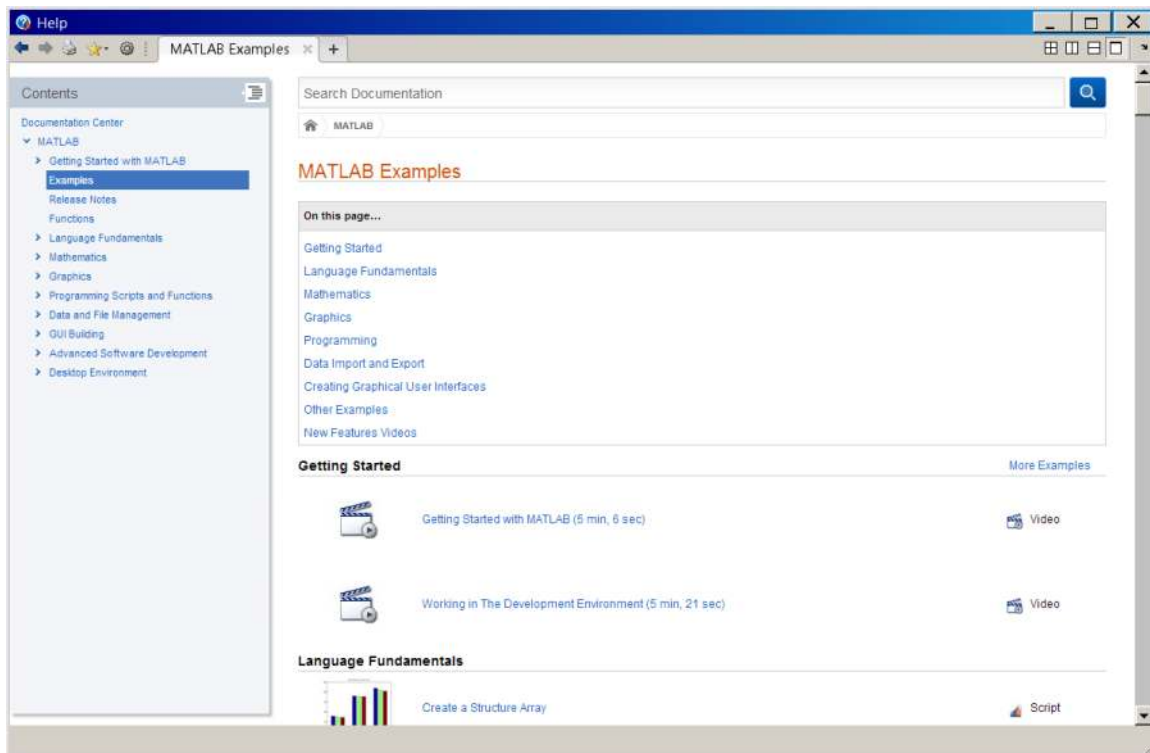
Help

MATLAB Examples ×  +

Contents

Documentation Center
MATLAB
Getting Started with MATLAB
Examples
Release Notes
Functions
Language Fundamentals
Mathematics
Graphics
Programming Scripts and Functions
Data and File Management
GUI Building
Advanced Software Development
Desktop Environment

Search Documentation

MATLAB

MATLAB Examples

On this page...

Getting Started
Language Fundamentals
Mathematics
Graphics
Programming
Data Import and Export
Creating Graphical User Interfaces
Other Examples
New Features Videos

Getting Started

More Examples

Getting Started with MATLAB (5 min, 6 sec)

Video

Working in The Development Environment (5 min, 21 sec)

Video

Language Fundamentals

Create a Structure Array

Script